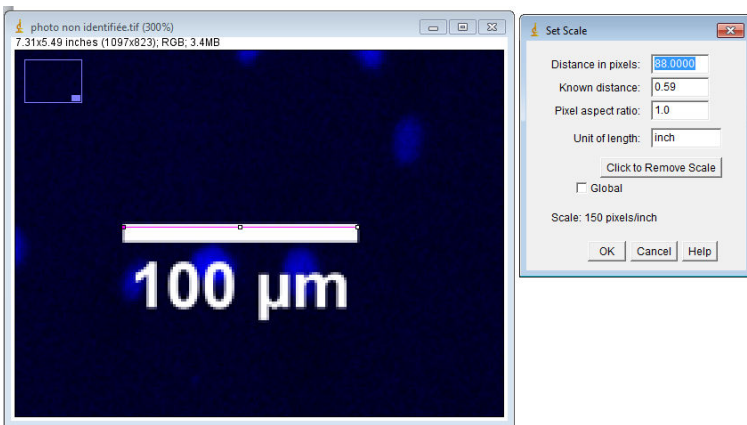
photo non identifiée.tif (300%)
7.31x5.49 inches (1097x823); RGB; 3.4MB

100 µm

Set Scale
Distance in pixels: 88.0000
Known distance: 0.59
Pixel aspect ratio: 1.0
Unit of length: inch
Click to Remove Scale
Global
Scale: 150 pixels/inch
OK
Cancel
Help